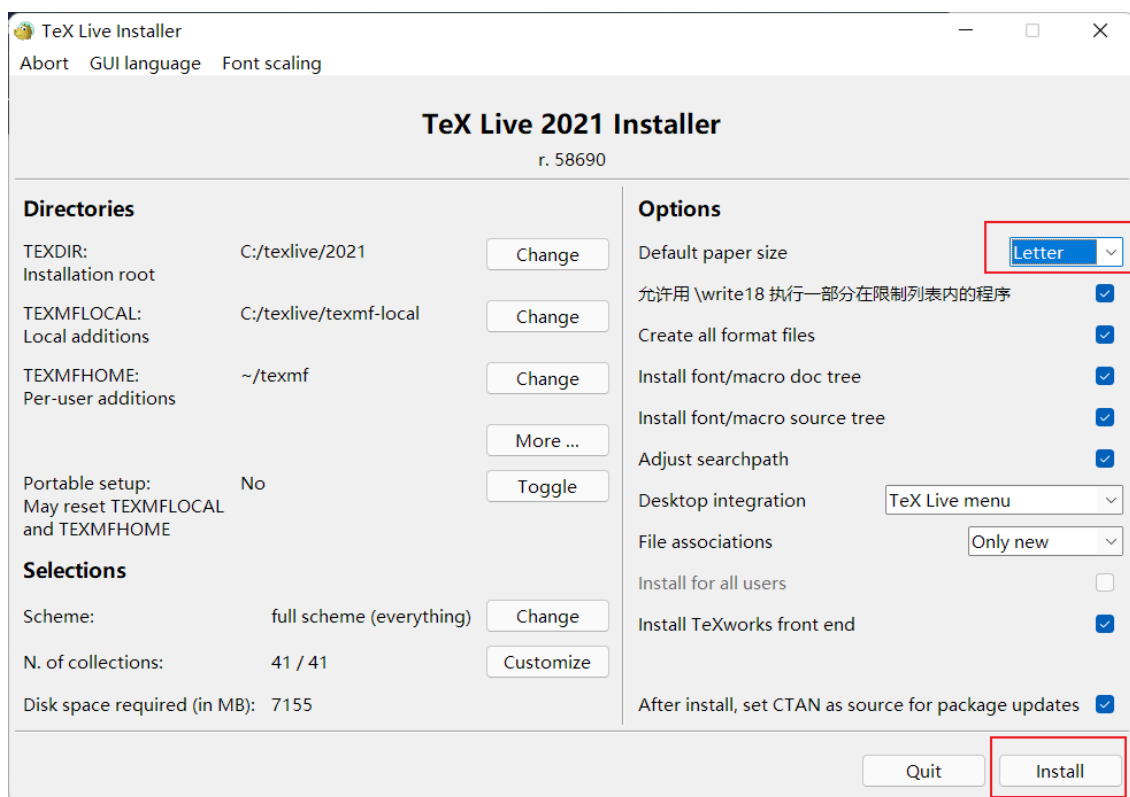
TeX Live Installer

Abort GUI language Font scaling

TeX Live 2021 Installer

r. 58690

Directories

TEXDIR: Installation root C:/texlive/2021 Change

TEXMFLOCAL: Local additions C:/texlive/texmf-local Change

TEXMFHOME: Per-user additions ~/texmf Change

More ...

Portable setup: May reset TEXMFLOCAL and TEXMFHOME No Toggle

Selections

Scheme: full scheme (everything) Change

N. of collections: 41 / 41 Customize

Disk space required (in MB): 7155

Options

Default paper size Letter

允许用 \write18 执行一部分在限制列表内的程序

Create all format files

Install font/macro doc tree

Install font/macro source tree

Adjust searchpath

Desktop integration TeX Live menu

File associations Only new

Install for all users

Install TeXworks front end

After install, set CTAN as source for package updates

Quit Install